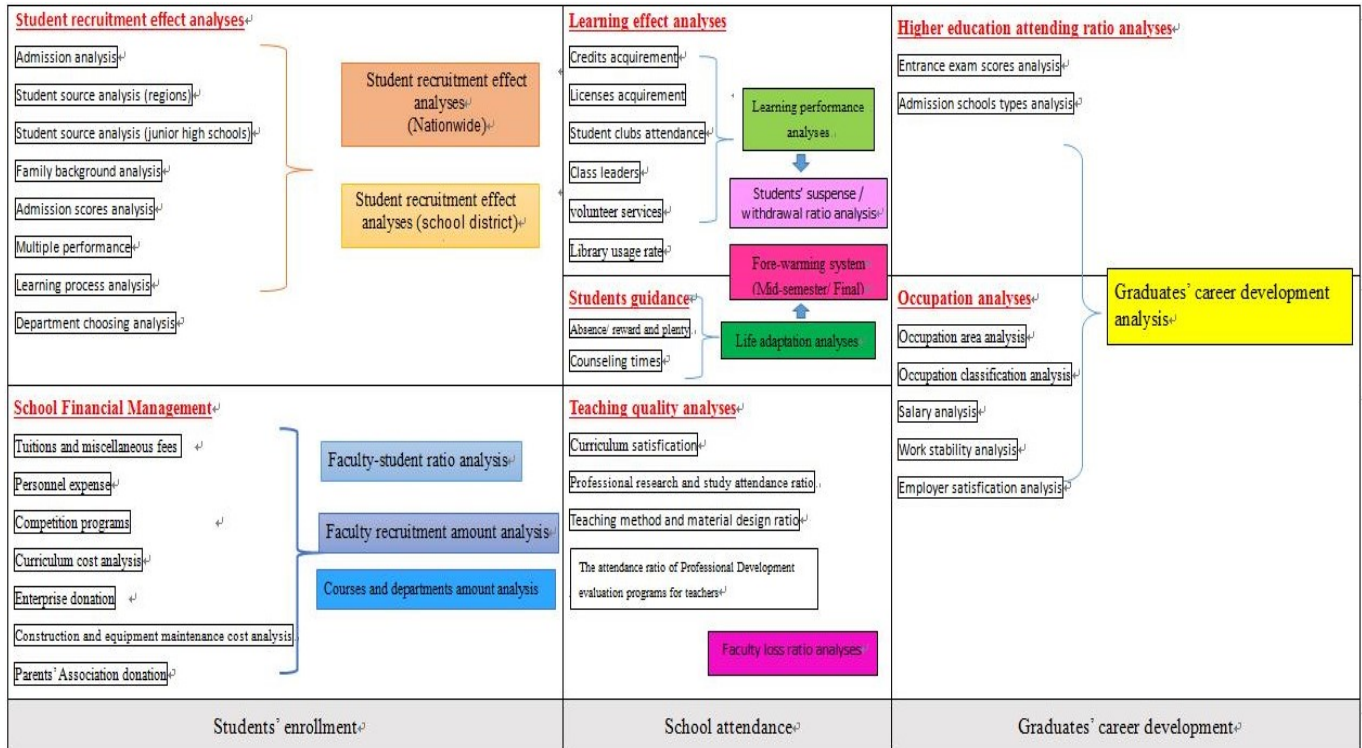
Student recruitment effect analyses

Admission analysis

Student source analysis (regions)

Student source analysis (junior high schools)

Family background analysis

Admission scores analysis

Multiple performance

Learning process analysis

Department choosing analysis

Student recruitment effect analyses (Nationwide)

Student recruitment effect analyses (school district)

Learning effect analyses

Credits acquirement

Licenses acquirement

Student clubs attendance

Class leaders

volunteer services

Library usage rate

Learning performance analyses

Students' suspense / withdrawal ratio analysis

Fore-warming system (Mid-semester/ Final)

Students guidance

Absence/ reward and plenty

Counseling times

Life adaptation analyses

Higher education attending ratio analyses

Entrance exam scores analysis

Admission schools types analysis

Graduates' career development analysis

Occupation analyses

Occupation area analysis

Occupation classification analysis

Salary analysis

Work stability analysis

Employer satisfication analysis

School Financial Management

Tuitions and miscellaneous fees

Personnel expense

Competition programs

Curriculum cost analysis

Enterprise donation

Construction and equipment maintenance cost analysis

Parents' Association donation

Faculty-student ratio analysis

Faculty recruitment amount analysis

Courses and departments amount analysis

Teaching quality analyses

Curriculum satisfication

Professional research and study attendance ratio

Teaching method and material design ratio

The attendance ratio of Professional Development evaluation programs for teachers

Faculty loss ratio analyses

Students' enrollment

School attendance

Graduates' career development